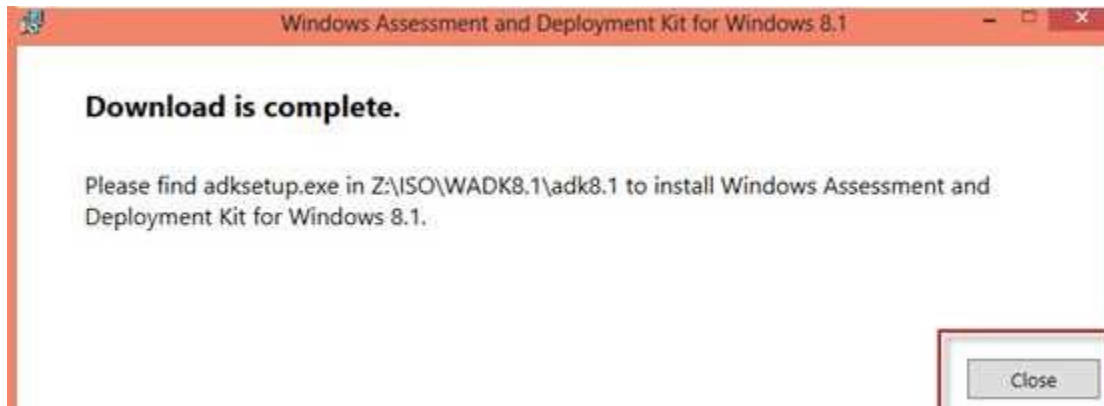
Windows Assessment and Deployment Kit for Windows 8.1

Download is complete.

Please find adksetup.exe in Z:\ISO\WADK8.1\adk8.1 to install Windows Assessment and Deployment Kit for Windows 8.1.

Close